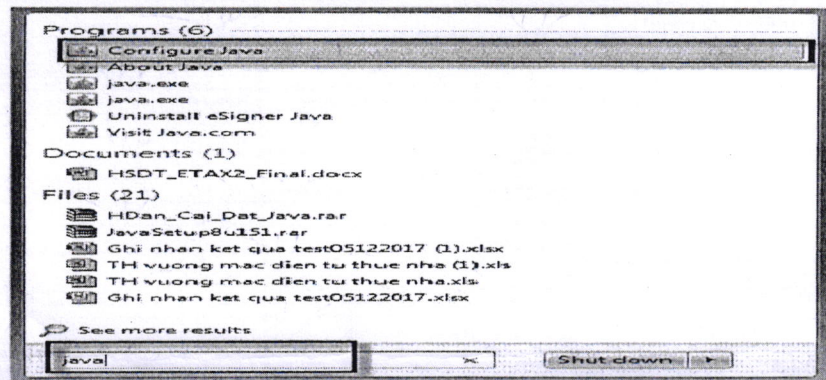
Programs (6)
Configure Java
About Java
java.exe
java.exe
Uninstall eSigner Java
Visit Java.com
Documents (1)
HSDT_ETAX2_Final.docx
Files (21)
HDan_Cai_Dat_Java.rar
JavaSetup8u151.rar
Ghi nhan ket qua test05122017 (1).xlsx
TH vuong mac dien tu thue nha (1).xls
TH vuong mac dien tu thue nha.xls
Ghi nhan ket qua test05122017.xlsx

See more results
java
Shut down